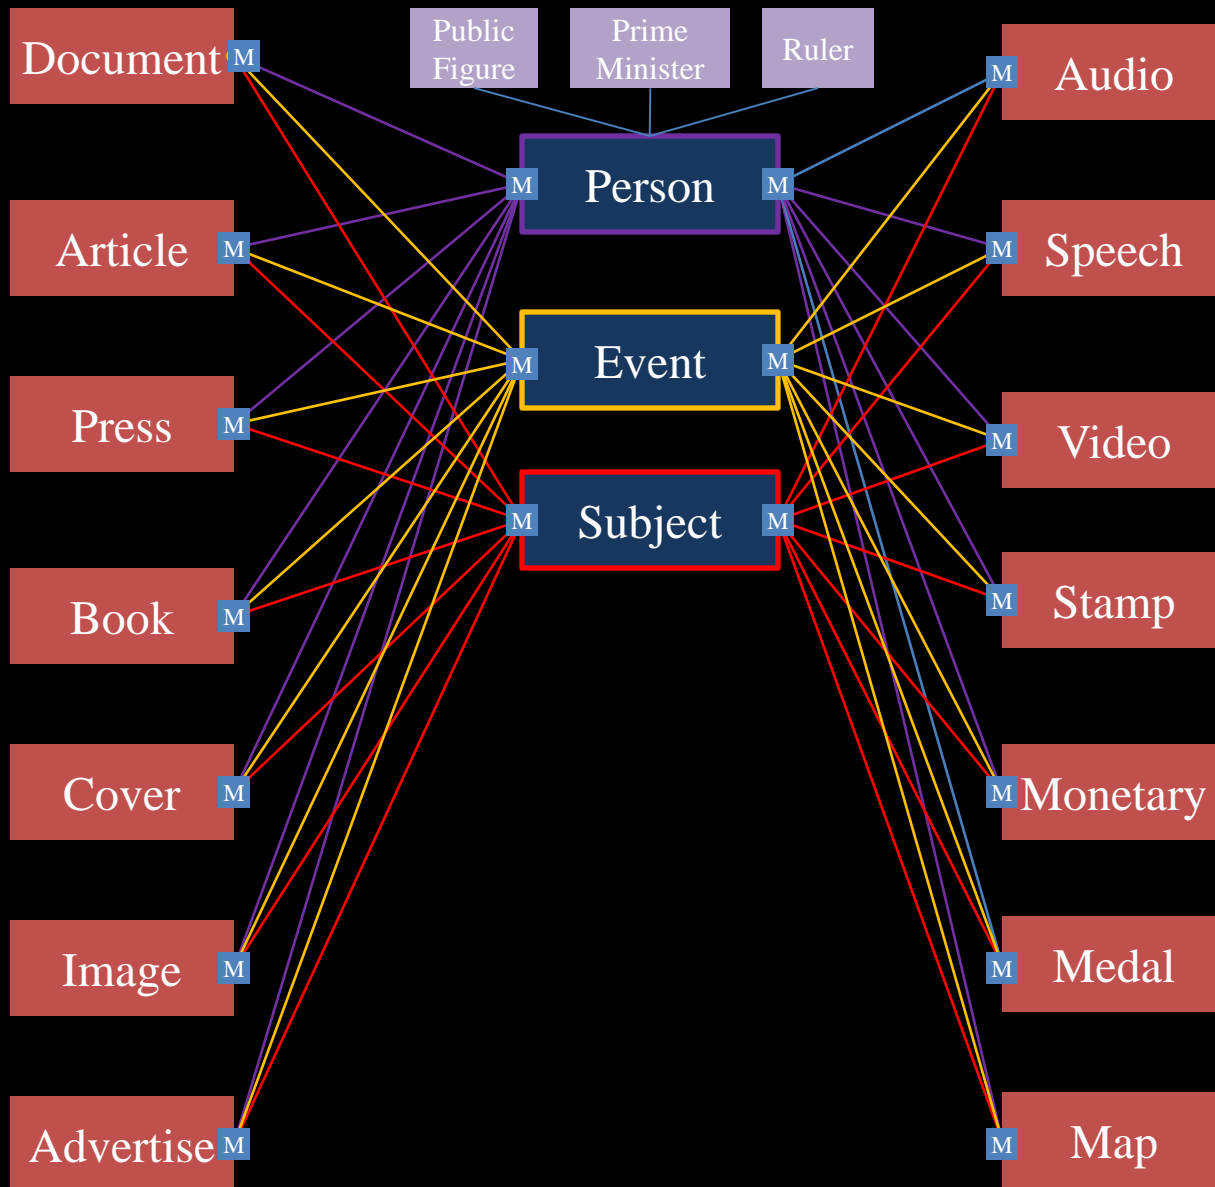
Public Figure

Prime Minister

Ruler

Document M

Article M

Press M

Book M

Cover M

Image M

Advertise M

M Person M

M Event M

M Subject M

M Audio

M Speech

M Video

M Stamp

M Monetary

M Medal

M Map